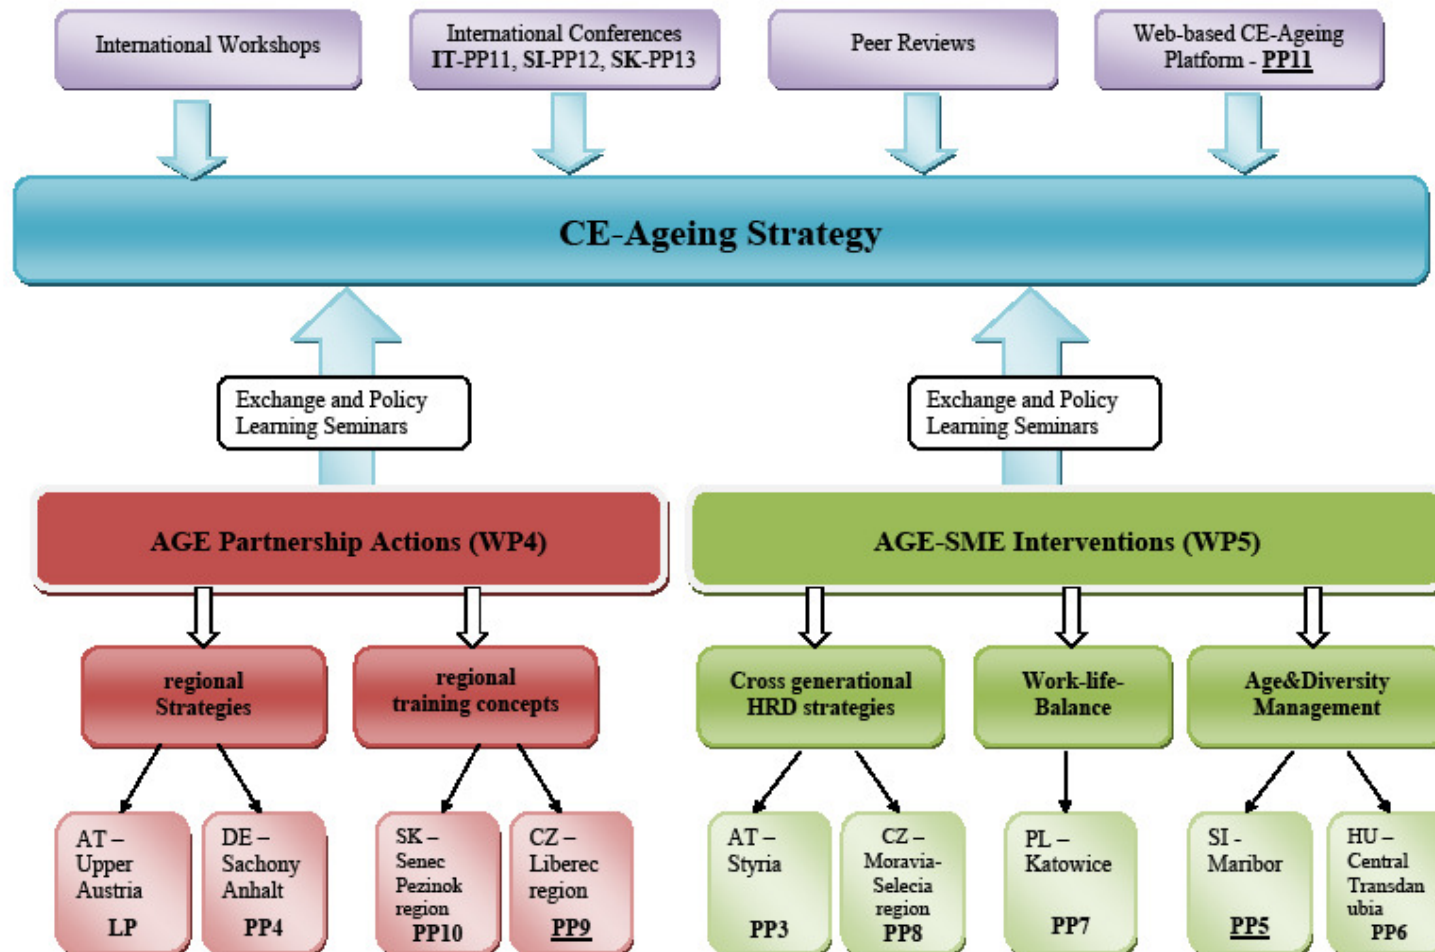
International Workshops

International Conferences
IT-PP11, SI-PP12, SK-PP13

Peer Reviews

Web-based CE-Ageing Platform - PP11

CE-Ageing Strategy

Exchange and Policy Learning Seminars

Exchange and Policy Learning Seminars

AGE Partnership Actions (WP4)

AGE-SME Interventions (WP5)

regional Strategies

regional training concepts

Cross generational HRD strategies

Work-life-Balance

Age&Diversity Management

AT – Upper Austria
LP

DE – Sachony Anhalt
PP4

SK – Senec Pezinok region
PP10

CZ – Liberec region
PP9

AT – Styria
PP3

CZ – Moravia-Selecia region
PP8

PL – Katowice
PP7

SI - Maribor
PP5

HU – Central Transdan ubia
PP6